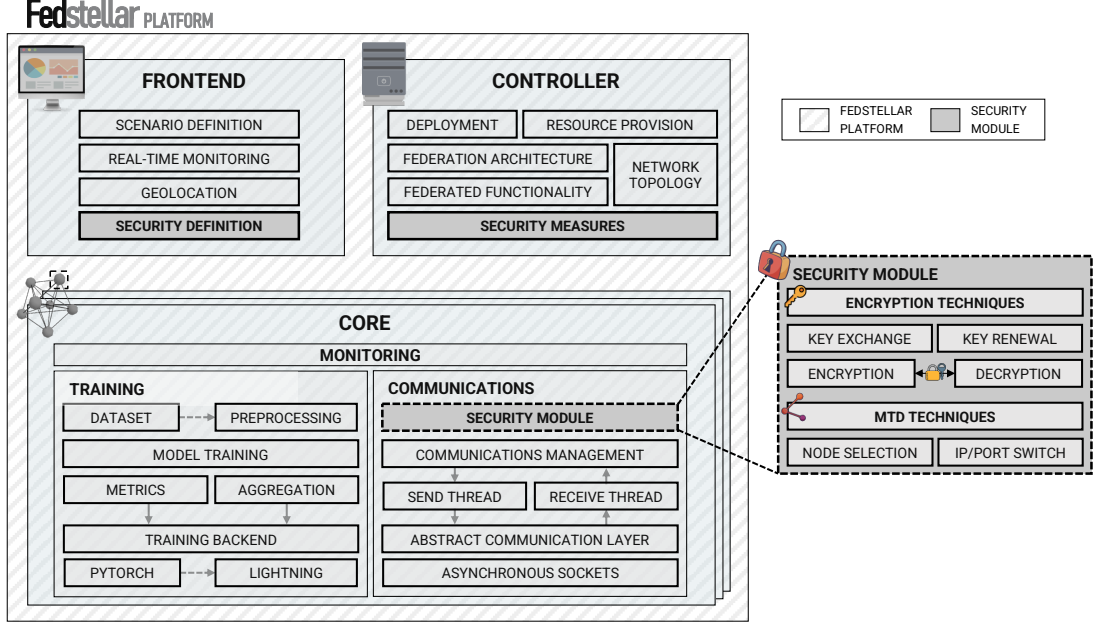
Fedstellar PLATFORM

FRONTEND

SCENARIO DEFINITION

REAL-TIME MONITORING

GEOLOCATION

SECURITY DEFINITION

CONTROLLER

DEPLOYMENT

RESOURCE PROVISION

FEDERATION ARCHITECTURE

FEDERATED FUNCTIONALITY

NETWORK TOPOLOGY

SECURITY MEASURES

FEDSTELLAR PLATFORM

SECURITY MODULE

CORE

MONITORING

TRAINING

DATASET

PREPROCESSING

MODEL TRAINING

METRICS

AGGREGATION

TRAINING BACKEND

PYTORCH

LIGHTNING

COMMUNICATIONS

SECURITY MODULE

COMMUNICATIONS MANAGEMENT

SEND THREAD

RECEIVE THREAD

ABSTRACT COMMUNICATION LAYER

ASYNCHRONOUS SOCKETS

SECURITY MODULE

ENCRYPTION TECHNIQUES

KEY EXCHANGE

KEY RENEWAL

ENCRYPTION

DECRYPTION

MTD TECHNIQUES

NODE SELECTION

IP/PORT SWITCH